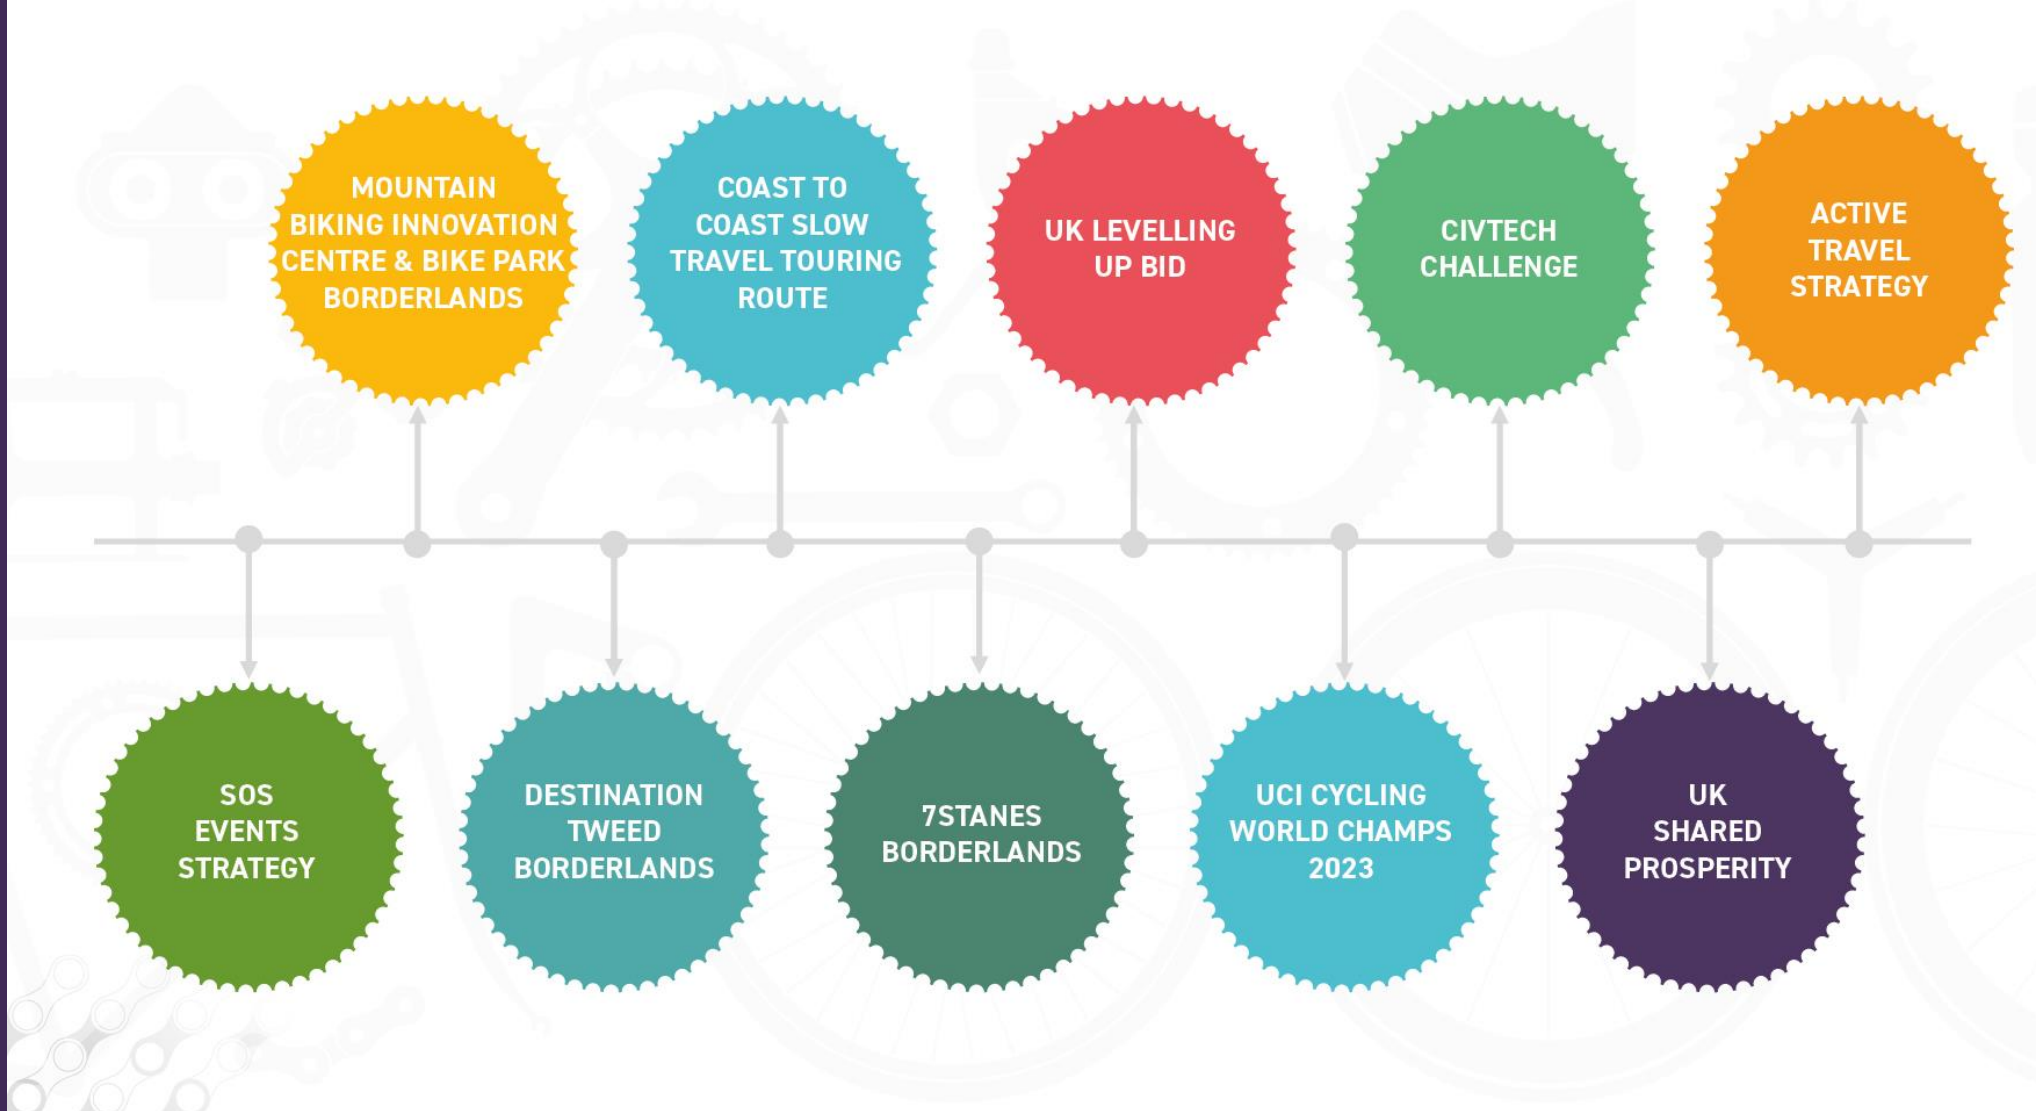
MOUNTAIN BIKING INNOVATION CENTRE & BIKE PARK BORDERLANDS

COAST TO COAST SLOW TRAVEL TOURING ROUTE

UK LEVELLING UP BID

CIVTECH CHALLENGE

ACTIVE TRAVEL STRATEGY

SOS EVENTS STRATEGY

DESTINATION TWEED BORDERLANDS

7STANES BORDERLANDS

UCI CYCLING WORLD CHAMPS 2023

UK SHARED PROSPERITY